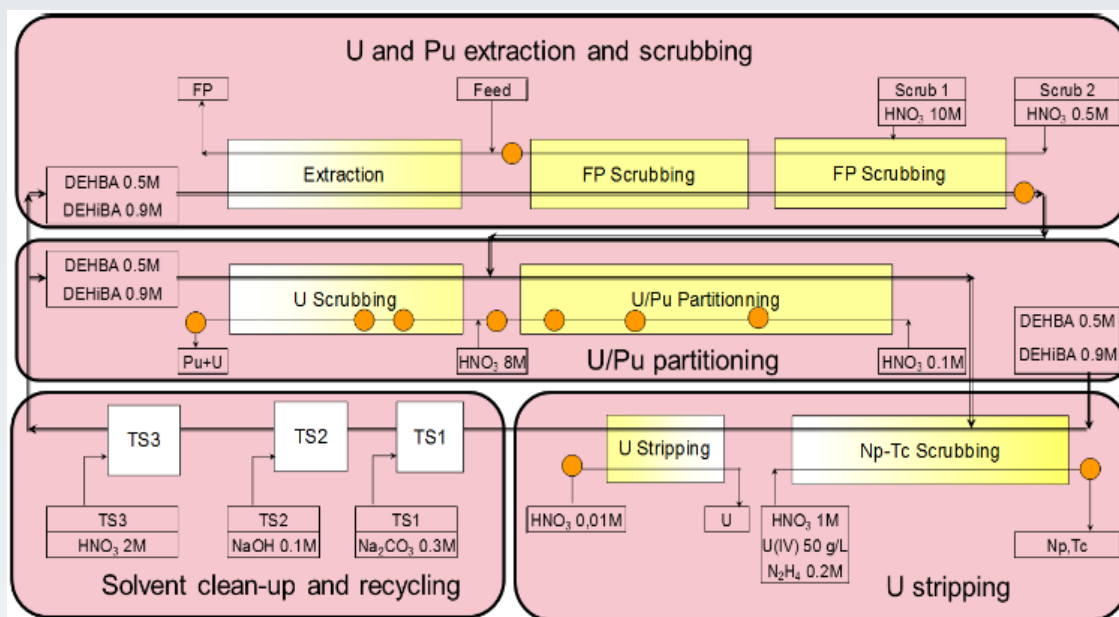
U and Pu extraction and scrubbing

FP

Feed

Scrub 1
$HNO_3$ 10M

Scrub 2
$HNO_3$ 0.5M

DEHBA 0.5M
DEHiBA 0.9M

Extraction

FP Scrubbing

FP Scrubbing

DEHBA 0.5M
DEHiBA 0.9M

U Scrubbing

U/Pu Partitionning

Pu+U

$HNO_3$ 8M

U/Pu partitioning

$HNO_3$ 0.1M

DEHBA 0.5M
DEHiBA 0.9M

TS3

TS2

TS1

U Stripping

Np-Tc Scrubbing

TS3
$HNO_3$ 2M

TS2
NaOH 0.1M

TS1
$Na_2CO_3$ 0.3M

$HNO_3$ 0,01M

U

$HNO_3$ 1M
U(IV) 50 g/L
$N_2H_4$ 0.2M

Np,Tc

Solvent clean-up and recycling

U stripping